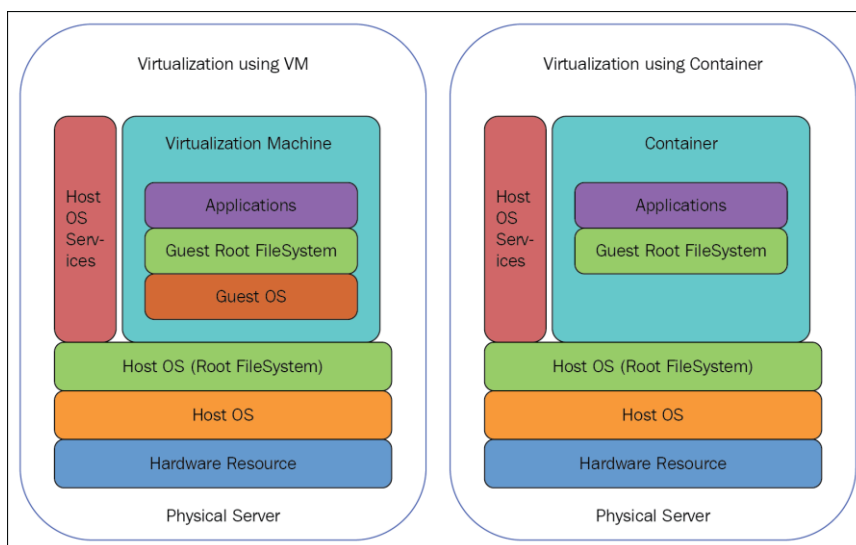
Virtualization using VM

Host OS Serv-ices

Virtualization Machine

Applications

Guest Root FileSystem

Guest OS

Host OS (Root FileSystem)

Host OS

Hardware Resource

Physical Server

Virtualization using Container

Host OS Serv-ices

Container

Applications

Guest Root FileSystem

Host OS (Root FileSystem)

Host OS

Hardware Resource

Physical Server